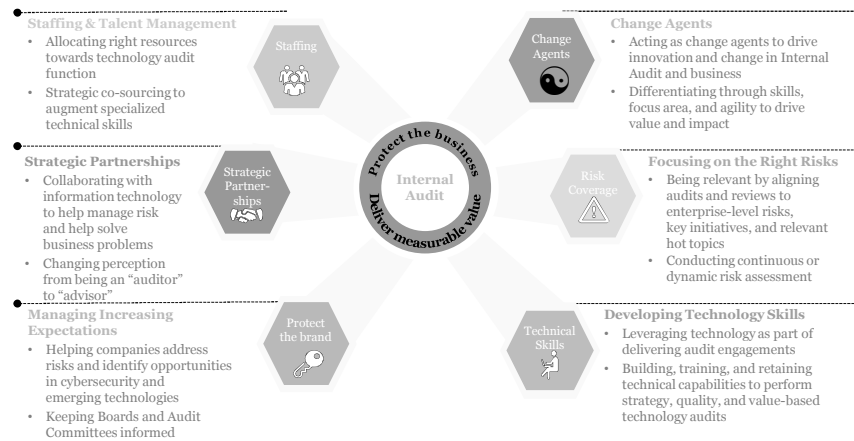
Staffing & Talent Management
• Allocating right resources towards technology audit function
• Strategic co-sourcing to augment specialized technical skills

Staffing

Strategic Partnerships
• Collaborating with information technology to help manage risk and help solve business problems
• Changing perception from being an "auditor" to "advisor"

Strategic Partnerships

Managing Increasing Expectations
• Helping companies address risks and identify opportunities in cybersecurity and emerging technologies
• Keeping Boards and Audit Committees informed

Protect the brand

Protect the business
Internal Audit
Deliver measurable value

Change Agents
Change Agents
• Acting as change agents to drive innovation and change in Internal Audit and business
• Differentiating through skills, focus area, and agility to drive value and impact

Risk Coverage

Focusing on the Right Risks
• Being relevant by aligning audits and reviews to enterprise-level risks, key initiatives, and relevant hot topics
• Conducting continuous or dynamic risk assessment

Technical Skills

Developing Technology Skills
• Leveraging technology as part of delivering audit engagements
• Building, training, and retaining technical capabilities to perform strategy, quality, and value-based technology audits